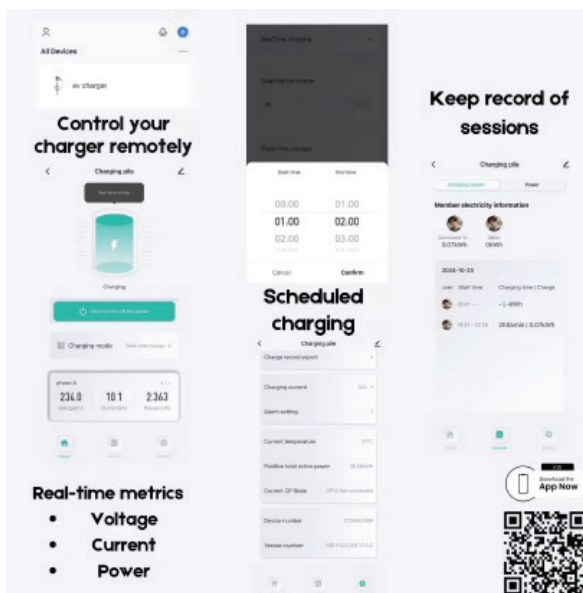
All Devices

ev charger

Control your charger remotely

Charging pile

Charging

Charging mode

phase A

234.0

10.1

2.363

Real-time metrics

• Voltage

• Current

• Power

Real-time charging

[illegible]

Start time

End time

00.00

01.00

01.00

02.00

02.00

03.00

Cancel

Confirm

Scheduled charging

Charging pile

Charge record export

Charging current

Alarm setting

Current temperature

Positive total active power

Current CP State

Device number

Version number

Keep record of sessions

Charging pile

Power

Member electricity information

0.07kWh

0kWh

2024-10-25

User

Start time

Charging time | Charge

Download the App Now